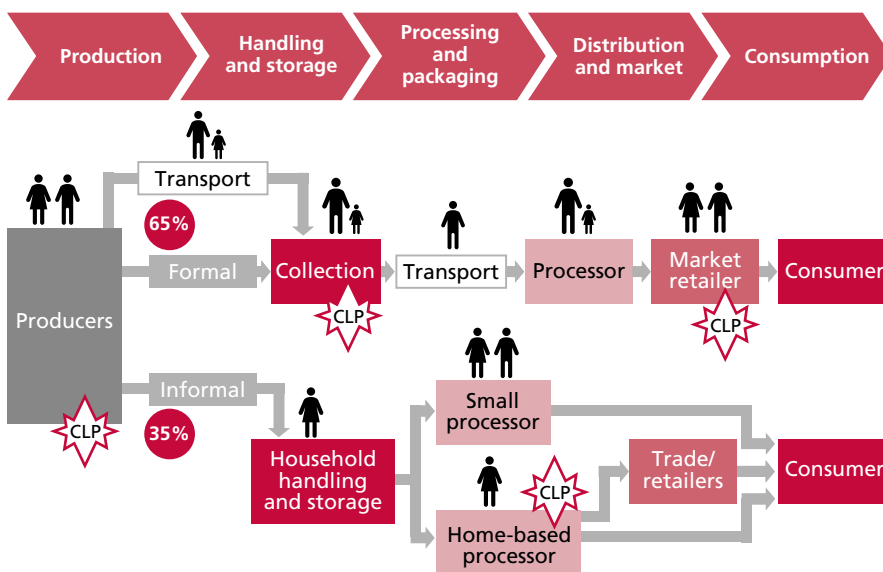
Production

Handling and storage

Processing and packaging

Distribution and market

Consumption

Transport

65%

Producers

Formal

Collection

CLP

Transport

Processor

Market retailer

CLP

Consumer

Informal

CLP

35%

Household handling and storage

Small processor

CLP

Trade/ retailers

Consumer

Home-based processor